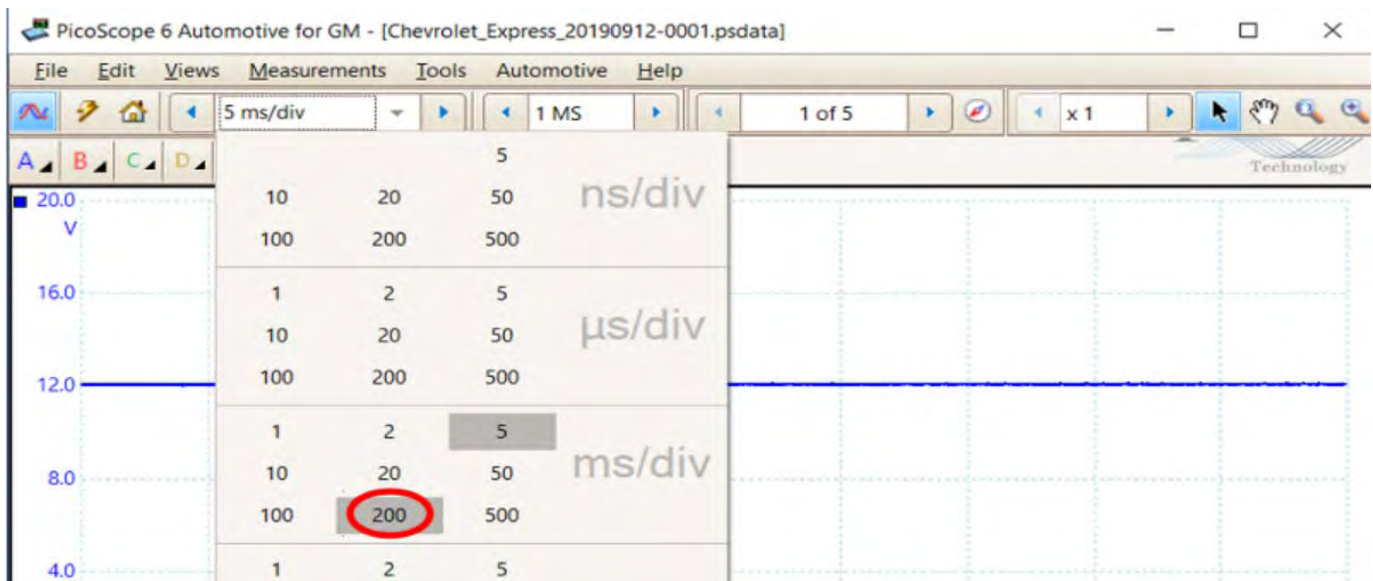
PicoScope 6 Automotive for GM - [Chevrolet_Express_20190912-0001.psdata]

File Edit Views Measurements Tools Automotive Help

5 ms/div
1 MS
1 of 5
x 1

A B C D

Technology

20.0 V
16.0
12.0
8.0
4.0

| | | 5 | |
|---|---|---|---|
| 10 | 20 | 50 | ns/div |
| 100 | 200 | 500 | |
| 1 | 2 | 5 | |
| 10 | 20 | 50 | µs/div |
| 100 | 200 | 500 | |
| 1 | 2 | 5 | |
| 10 | 20 | 50 | ms/div |
| 100 | 200 | 500 | |
| 1 | 2 | 5 | |